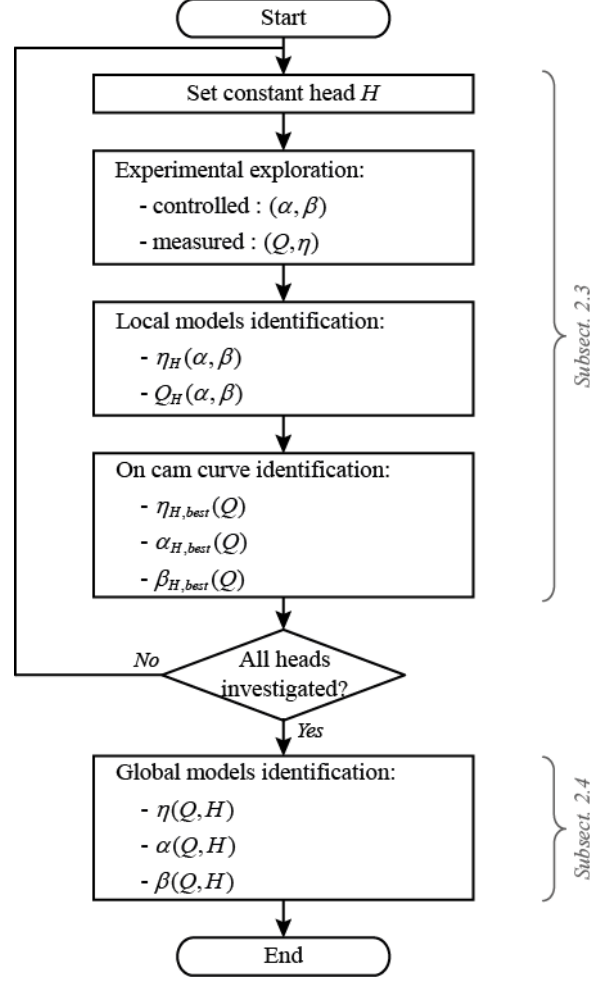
Start

Set constant head $H$

Experimental exploration:
- controlled : $(\alpha, \beta)$
- measured : $(Q, \eta)$

Local models identification:
- $\eta_H(\alpha, \beta)$
- $Q_H(\alpha, \beta)$

On cam curve identification:
- $\eta_{H,best}(Q)$
- $\alpha_{H,best}(Q)$
- $\beta_{H,best}(Q)$

Subsect. 2.3

All heads investigated?

No

Yes

Global models identification:
- $\eta(Q, H)$
- $\alpha(Q, H)$
- $\beta(Q, H)$

Subsect. 2.4

End